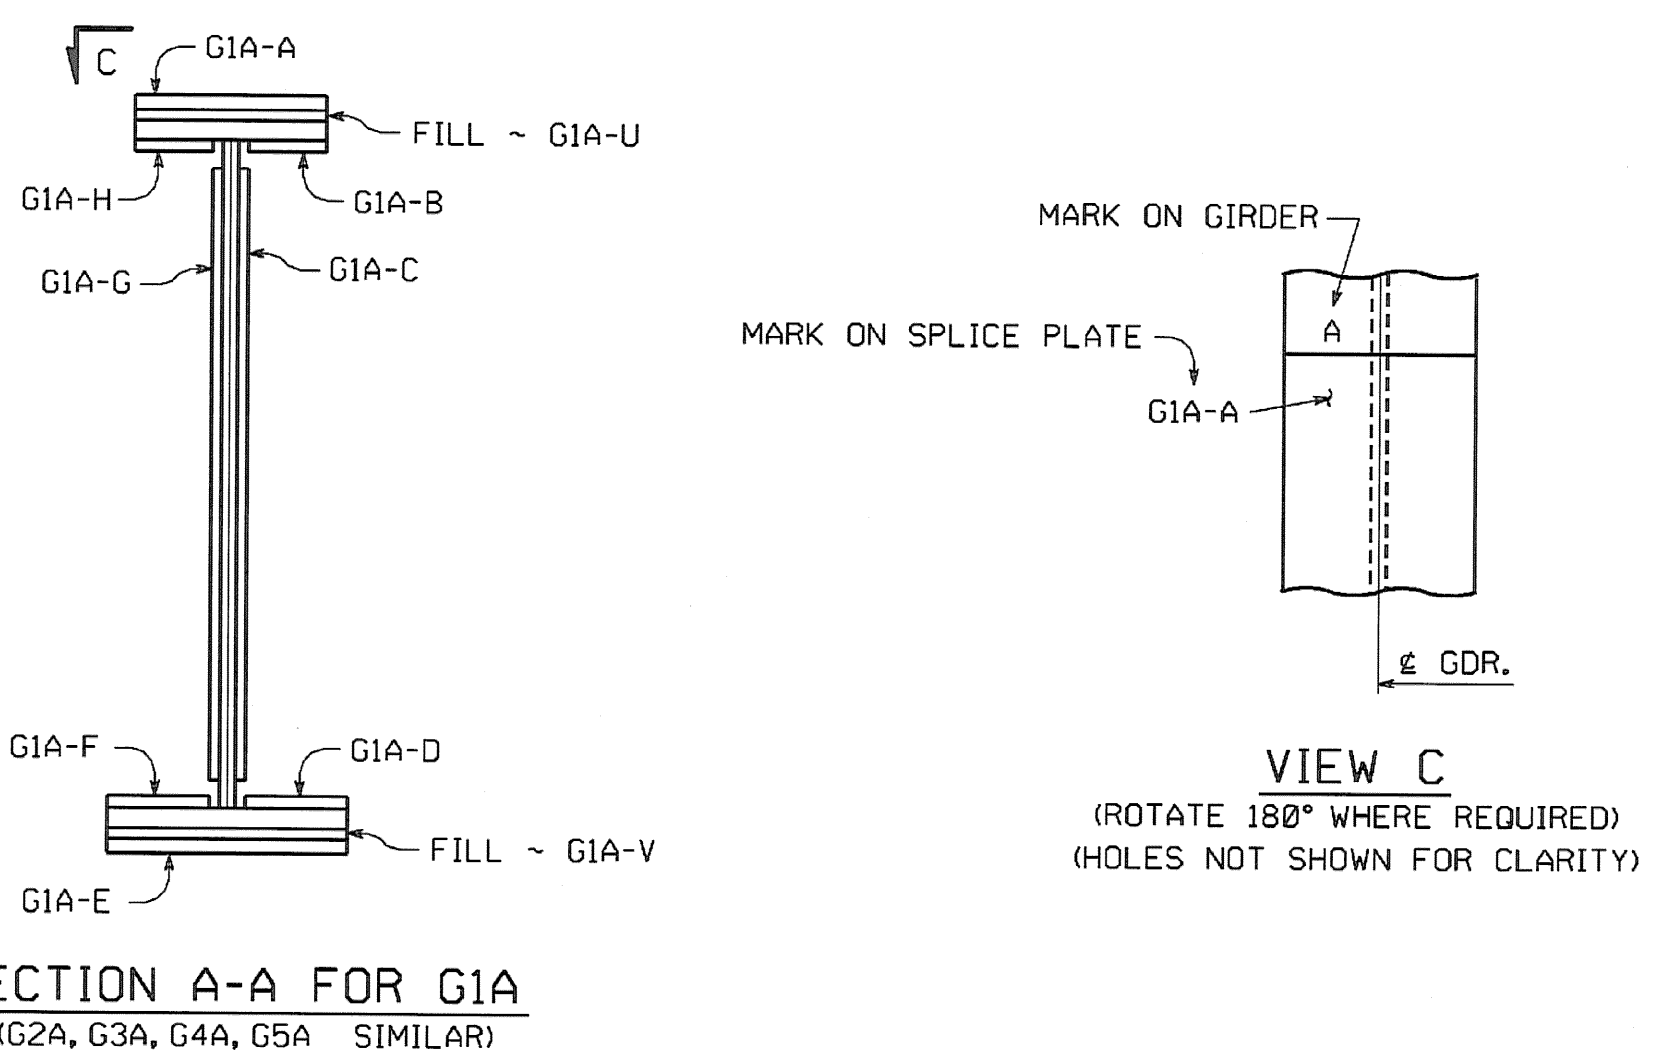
C

G1A-A

FILL ~ G1A-U

G1A-H

G1A-B

G1A-G

G1A-C

G1A-F

G1A-D

FILL ~ G1A-V

G1A-E

ECTION A-A FOR G1A
(G2A, G3A, G4A, G5A SIMILAR)

MARK ON GIRDER

MARK ON SPLICE PLATE

A

G1A-A

℄ GDR.

VIEW C
(ROTATE 180° WHERE REQUIRED)
(HOLES NOT SHOWN FOR CLARITY)